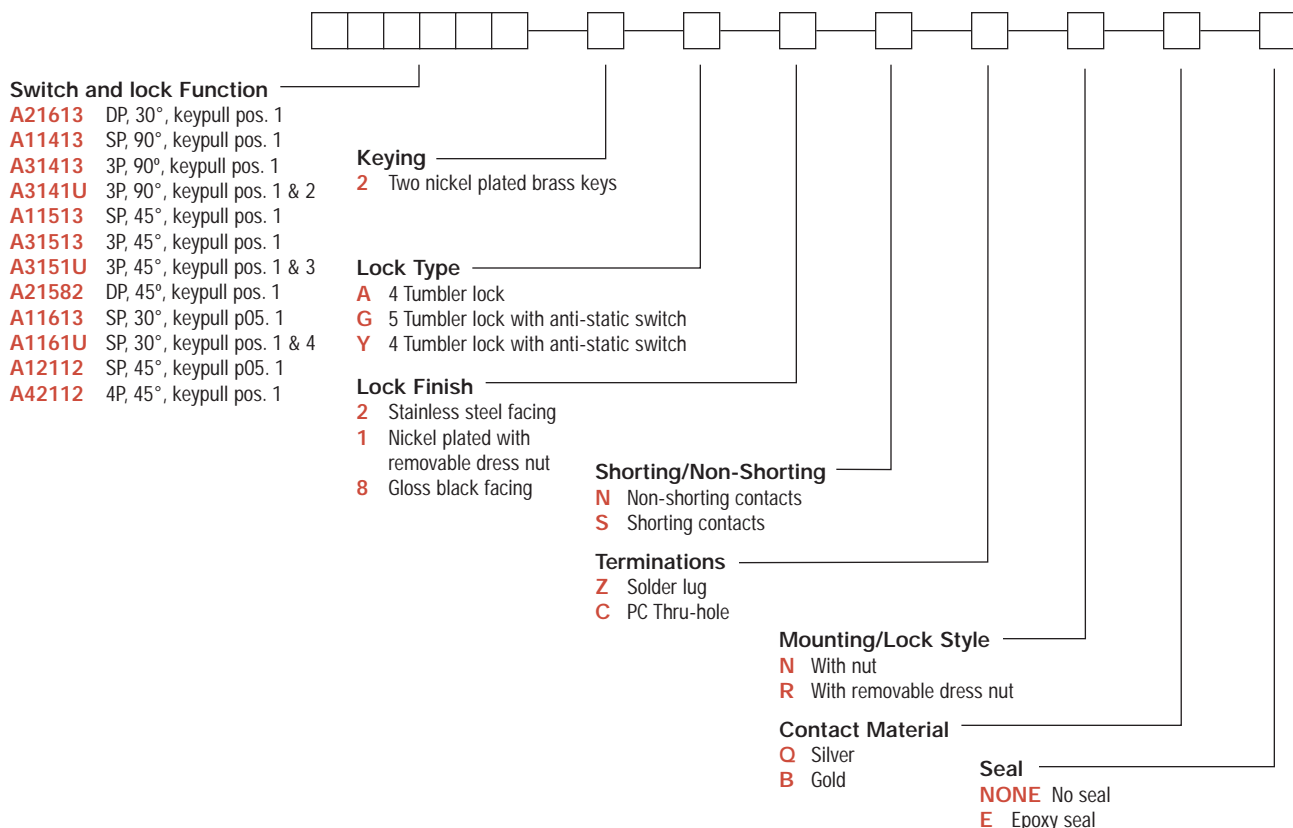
Switch and lock Function
A21613 DP, 30°, keypull pos. 1
A11413 SP, 90°, keypull pos. 1
A31413 3P, 90º, keypull pos. 1
A3141U 3P, 90°, keypull pos. 1 & 2
A11513 SP, 45°, keypull pos. 1
A31513 3P, 45°, keypull pos. 1
A3151U 3P, 45°, keypull pos. 1 & 3
A21582 DP, 45º, keypull pos. 1
A11613 SP, 30°, keypull p05. 1
A1161U SP, 30°, keypull pos. 1 & 4
A12112 SP, 45°, keypull p05. 1
A42112 4P, 45°, keypull pos. 1

Keying
2 Two nickel plated brass keys

Lock Type
A 4 Tumbler lock
G 5 Tumbler lock with anti-static switch
Y 4 Tumbler lock with anti-static switch

Lock Finish
2 Stainless steel facing
1 Nickel plated with removable dress nut
8 Gloss black facing

Shorting/Non-Shorting
N Non-shorting contacts
S Shorting contacts

Terminations
Z Solder lug
C PC Thru-hole

Mounting/Lock Style
N With nut
R With removable dress nut

Contact Material
Q Silver
B Gold

Seal
NONE No seal
E Epoxy seal